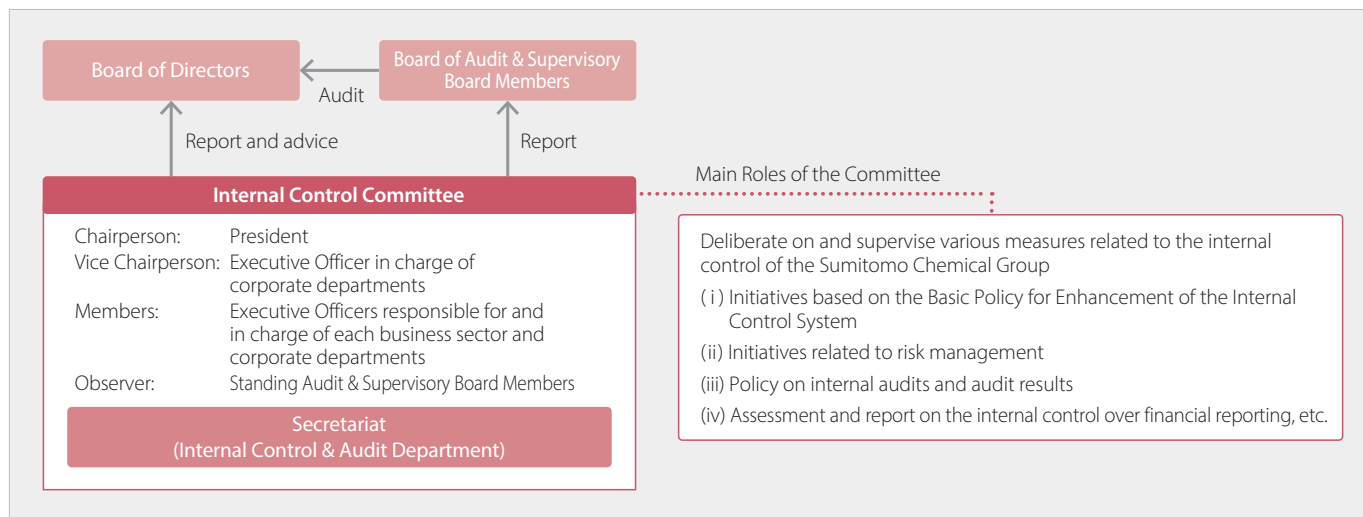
Board of Directors

Audit

Board of Audit & Supervisory Board Members

Report and advice

Report

Internal Control Committee

Chairperson: President
Vice Chairperson: Executive Officer in charge of corporate departments
Members: Executive Officers responsible for and in charge of each business sector and corporate departments
Observer: Standing Audit & Supervisory Board Members

Secretariat
(Internal Control & Audit Department)

Main Roles of the Committee

Deliberate on and supervise various measures related to the internal control of the Sumitomo Chemical Group

( i ) Initiatives based on the Basic Policy for Enhancement of the Internal Control System

(ii) Initiatives related to risk management

(iii) Policy on internal audits and audit results

(iv) Assessment and report on the internal control over financial reporting, etc.